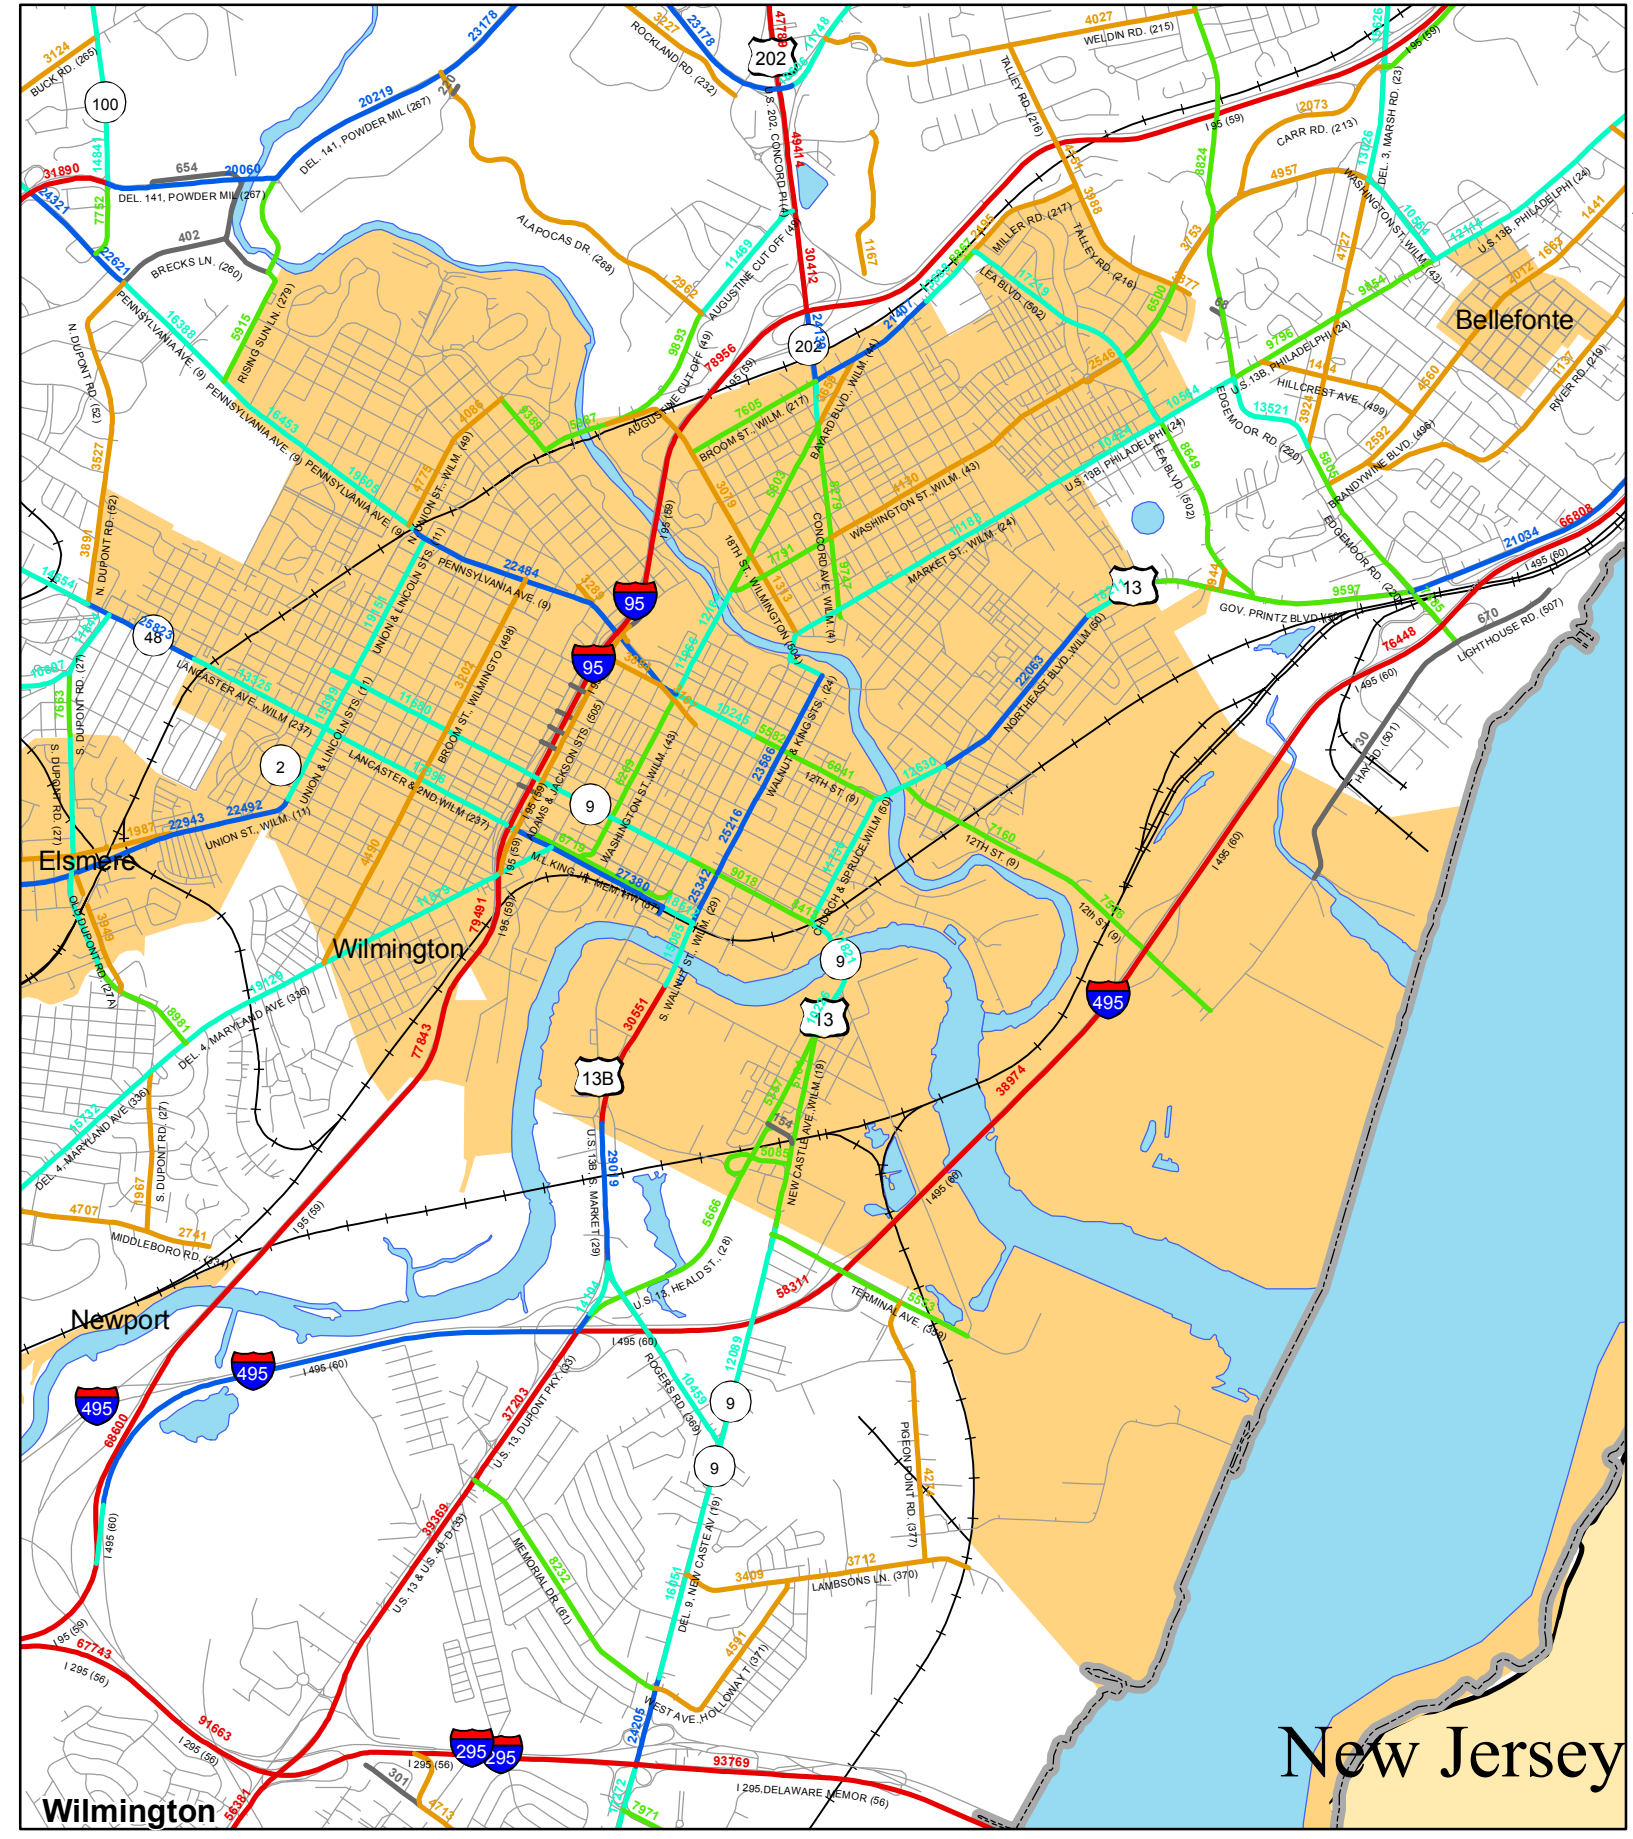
3124
BUCK RD. (265)
100
23178
3227
ROCKLAND RD. (232)
23178
47789
202
11748
4027
WELDIN RD. (215)
13526
I 95 (59)
20219
DEL. 141, POWDER MIL (267)
31890
14841
654
20060
DEL. 141, POWDER MIL (267)
24321
7752
402
BRECKS LN. (260)
22621
ALAPOCAS DR. (268)
U.S. 202, CONCORD PI (4)
49414
TALLEY RD. (216)
I 95 (59)
2073
CARR RD. (213)
DEL. 3, MARSH RD. (23)
6824
4957
WASHINGTON ST. WILM. (43)
10566
12114
U.S. 13B, PHILADELPHI (24)
1441
30412
1167
2962
11469
AUGUSTINE CUT OFF (49)
MILLER RD. (217)
3988
TALLEY RD. (216)
LEA BLVD. (502)
17249
3753
4877
6500
4727
9454
2072
1663
Bellefonte
16388
PENNSYLVANIA AVE. (9)
5915
RISING SUN LN. (279)
N. DUPONT RD. (52)
202
24138
21401
9893
AUGUSTINE CUT OFF (49)
78956
I 95 (59)
BAYARD BLVD. WILM. (4)
9796
U.S. 13B, PHILADELPHI (24)
1444
HILLCREST AVE. (499)
13521
3924
EDGEMOOR RD. (220)
4650
1137
RIVER RD. (219)
3527
PENNSYLVANIA AVE. (9)
16453
4086
9369
5587
7605
BROOM ST. WILM. (217)
2546
10564
10424
U.S. 13B, PHILADELPHI (24)
LEA BLVD. (502)
8649
2592
BRANDYWINE BLVD. (496)
5805
EDGEMOOR RD. (220)
19806
PENNSYLVANIA AVE. (9)
4775
N. UNION ST. WILM. (49)
I 95 (59)
3019
18TH ST. WILM. (4)
5803
CONCORD AVE. WILM. (4)
8779
4130
WASHINGTON ST. WILM. (43)
11188
MARKET ST. WILM. (24)
3891
N. DUPONT RD. (52)
14654
22484
PENNSYLVANIA AVE. (9)
3285
95
7791
1313
9747
13
21034
66808
I 495 (60)
9597
GOV. PRINTZ BLVD. (50)
670
LIGHTHOUSE RD. (507)
25823
48
17105
19151
UNION & LINCOLN STS. (11)
3202
BROOM ST. WILMINGTO (498)
95
12109
11986
22063
NORTHEAST BLVD. WILM. (50)
76448
I 495 (60)
10607
7683
S. DUPONT RD. (27)
LANCASTER AVE. WILM. (237)
53425
11600
10245
5482
WALNUT & KING STS. (24)
23586
ADAMS & JACKSON STS. (505)
9209
WASHINGTON ST. WILM. (43)
130
HAY RD. (501)
S. DUPONT RD. (27)
2
UNION & LINCOLN STS. (11)
LANCASTER & 2ND WILM (237)
15396
9
6041
12TH ST. (9)
12630
1987
22943
22492
UNION ST. WILM. (11)
6719
25216
7160
12TH ST. (9)
I 495 (60)
Elsmere
4490
I 95 (59)
M.L.KING JR MEM. BLV (48)
27380
9018
6417
CHURCH & SPRUCE WILM (50)
11751
3840
OLD DUPONT RD. (27A)
11679
25342
S. WALNUT ST. WILM. (29)
12th ST. (9)
7578
Wilmington
I 95 (59)
79491
9
19129
8981
DEL. 4, MARYLAND AVE (336)
30551
S. WALNUT ST. WILM. (29)
13
495
77843
13B
NEW CASTLE AVE. WILM. (19)
38974
15732
DEL. 4, MARYLAND AVE (336)
S. DUPONT RD. (27)
1967
U.S. 13B, S. MARKET (29)
29019
154
5086
I 495 (60)
4707
2741
MIDDLEBORO RD. (234)
I 95 (59)
5666
Newport
58311
TERMINAL AVE. (359)
5563
U.S. 13, HEALD ST. (28)
14104
I 495 (60)
495
I 495 (60)
495
68600
37203
U.S. 13, DUPONT PKY. (33)
ROGERS RD. (369)
10459
12089
9
9
PIGEON POINT RD. (377)
421
I 495 (60)
39369
U.S. 13 & U.S. 40, D (33)
MEMORIAL DR. (61)
8232
16651
DEL. 9, NEW CASTLE AV (19)
3409
3712
LAMBSONS LN. (370)
4591
WEST AVE. HOLLOWAY T (371)
I 95 (59)
67743
I 295 (56)
91663
I 295 (56)
24205
295
295
93769
I 295 (56)
301
I 295, DELAWARE MEMOR (56)
Wilmington
56381
4713
17272
7971
New Jersey